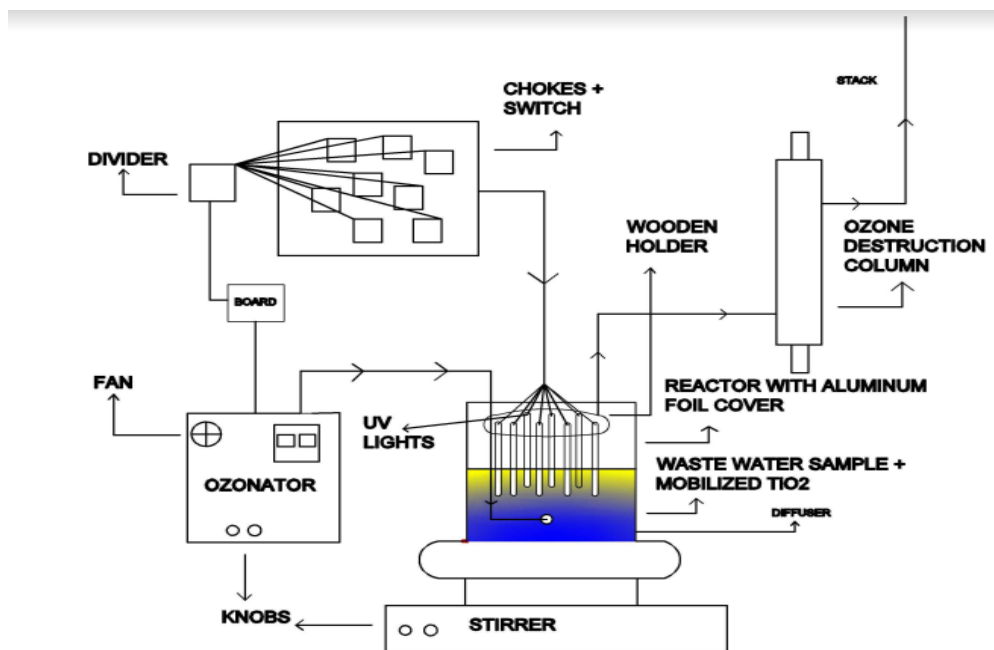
CHOKES + SWITCH

STACK

DIVIDER

WOODEN HOLDER

OZONE DESTRUCTION COLUMN

BOARD

FAN

REACTOR WITH ALUMINUM FOIL COVER

UV LIGHTS

WASTE WATER SAMPLE + MOBILIZED TIO2

OZONATOR

DIFFUSER

KNOBS

STIRRER